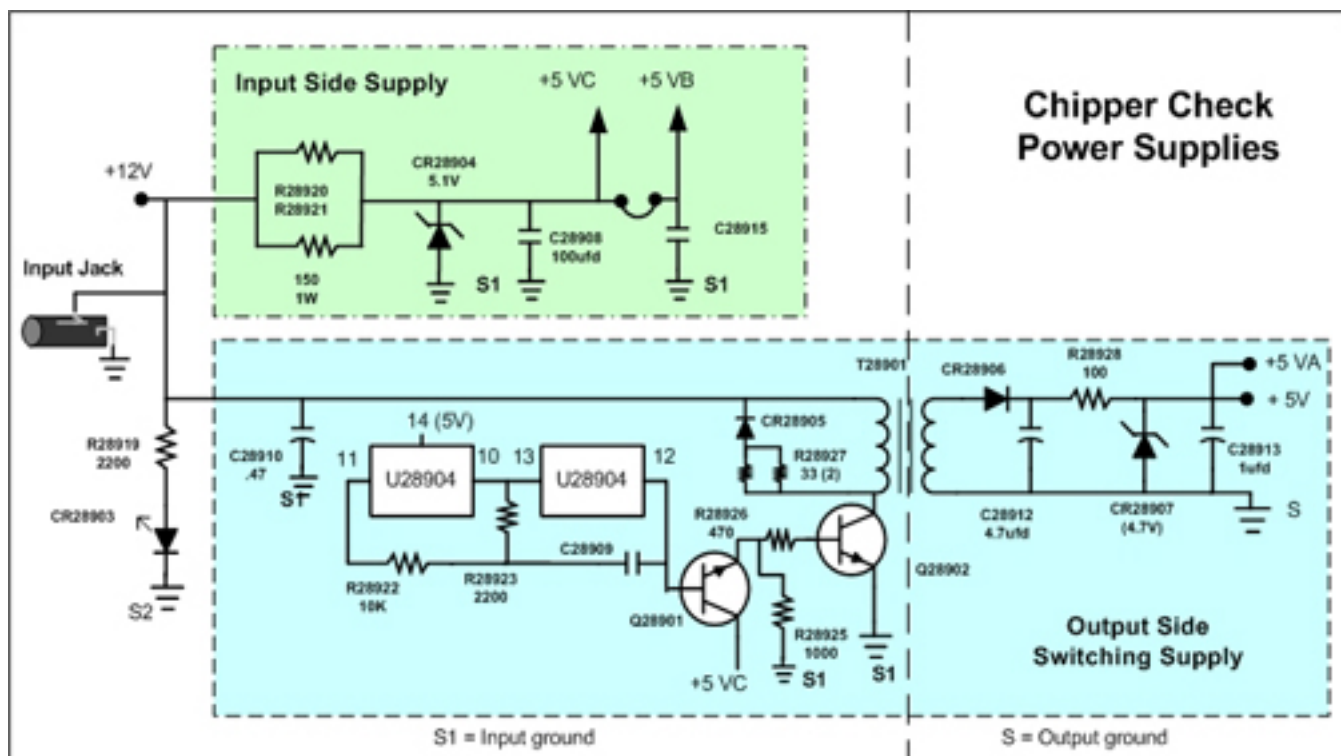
Input Side Supply

+5 VC

+5 VB

Chipper Check Power Supplies

+12V

CR28904 5.1V

R28920 R28921

C28908 100ufd

C28915

150 1W

S1

S1

Input Jack

T28901

CR28906

R28928 100

+5 VA

+ 5V

CR28905

R28927 33 (2)

C28910 .47

14 (5V)

11

10

13

12

U28904

U28904

S1

R28919 2200

C28913 1ufd

CR28903

C28912 4.7ufd

CR28907 (4.7V)

S

R28926 470

C28909

R28922 10K

R28923 2200

Q28902

Q28901

R28925 1000

S2

Output Side Switching Supply

+5 VC

S1

S1

S1 = Input ground

S = Output ground